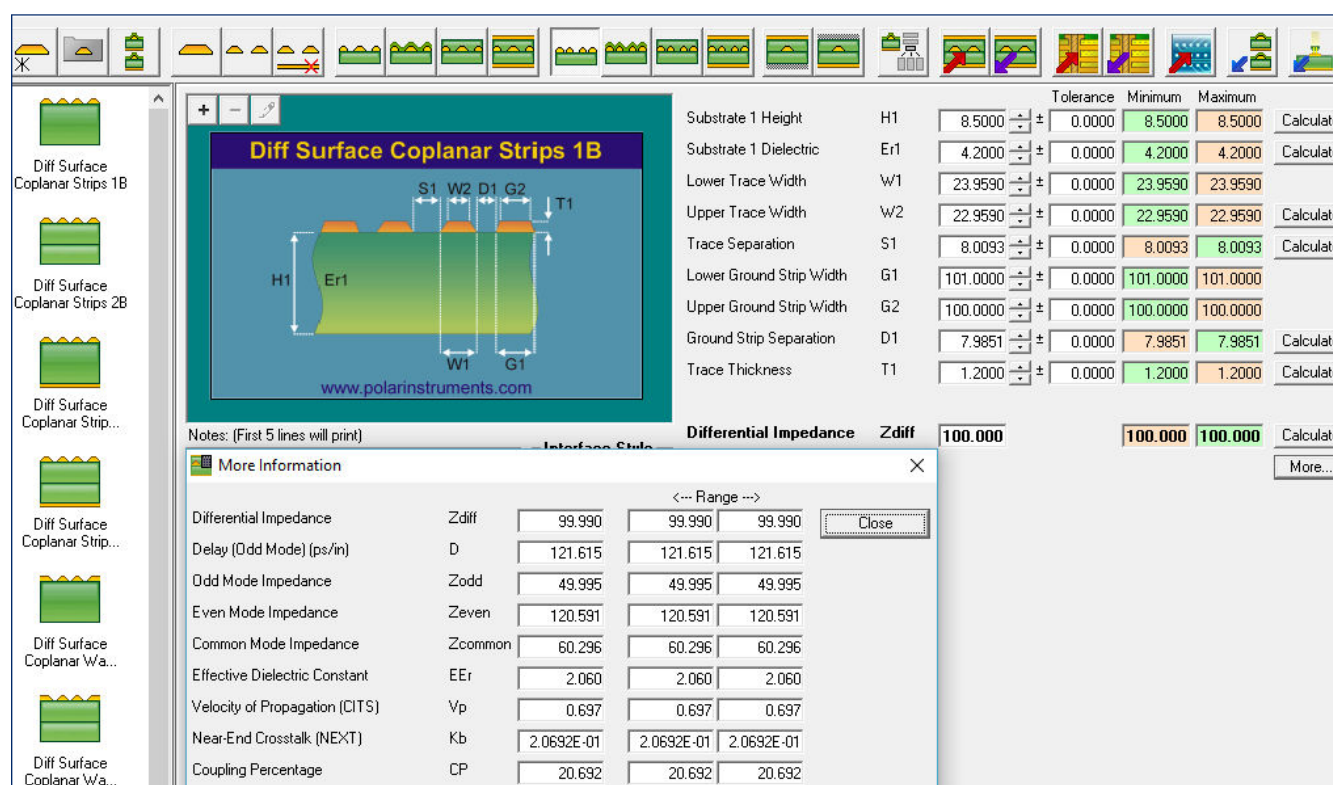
Diff Surface Coplanar Strips 1B

Diff Surface Coplanar Strips 2B

Diff Surface Coplanar Strip...

Diff Surface Coplanar Strip...

Diff Surface Coplanar Wa...

Diff Surface Coplanar Wa...

+ −

Diff Surface Coplanar Strips 1B

S1 W2 D1 G2 T1 H1 Er1 W1 G1

www.polarinstruments.com

Notes: (First 5 lines will print)

Interface Style

| | | | Tolerance | Minimum | Maximum | |
|---|---|---|---|---|---|---|
| Substrate 1 Height | H1 | 8.5000 | ± 0.0000 | 8.5000 | 8.5000 | Calculat |
| Substrate 1 Dielectric | Er1 | 4.2000 | ± 0.0000 | 4.2000 | 4.2000 | Calculat |
| Lower Trace Width | W1 | 23.9590 | ± 0.0000 | 23.9590 | 23.9590 | |
| Upper Trace Width | W2 | 22.9590 | ± 0.0000 | 22.9590 | 22.9590 | Calculat |
| Trace Separation | S1 | 8.0093 | ± 0.0000 | 8.0093 | 8.0093 | Calculat |
| Lower Ground Strip Width | G1 | 101.0000 | ± 0.0000 | 101.0000 | 101.0000 | |
| Upper Ground Strip Width | G2 | 100.0000 | ± 0.0000 | 100.0000 | 100.0000 | |
| Ground Strip Separation | D1 | 7.9851 | ± 0.0000 | 7.9851 | 7.9851 | Calculat |
| Trace Thickness | T1 | 1.2000 | ± 0.0000 | 1.2000 | 1.2000 | Calculat |
| Differential Impedance | Zdiff | 100.000 | | 100.000 | 100.000 | Calculat |

More...

More Information

<--- Range --->

Close

| | | | | |
|---|---|---|---|---|
| Differential Impedance | Zdiff | 99.990 | 99.990 | 99.990 |
| Delay (Odd Mode) (ps/in) | D | 121.615 | 121.615 | 121.615 |
| Odd Mode Impedance | Zodd | 49.995 | 49.995 | 49.995 |
| Even Mode Impedance | Zeven | 120.591 | 120.591 | 120.591 |
| Common Mode Impedance | Zcommon | 60.296 | 60.296 | 60.296 |
| Effective Dielectric Constant | EEr | 2.060 | 2.060 | 2.060 |
| Velocity of Propagation (CITS) | Vp | 0.697 | 0.697 | 0.697 |
| Near-End Crosstalk (NEXT) | Kb | 2.0692E-01 | 2.0692E-01 | 2.0692E-01 |
| Coupling Percentage | CP | 20.692 | 20.692 | 20.692 |